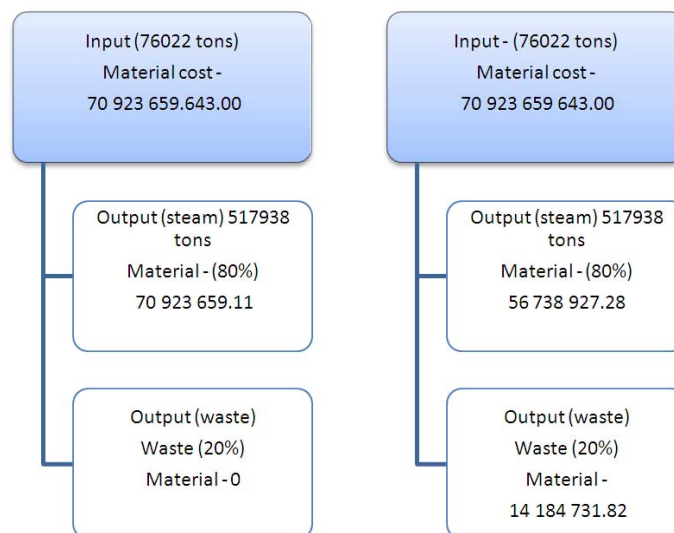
Input (76022 tons)
Material cost -
70 923 659.643.00

Output (steam) 517938 tons
Material - (80%)
70 923 659.11

Output (waste)
Waste (20%)
Material - 0

Input - (76022 tons)
Material cost -
70 923 659 643.00

Output (steam) 517938 tons
Material - (80%)
56 738 927.28

Output (waste)
Waste (20%)
Material -
14 184 731.82